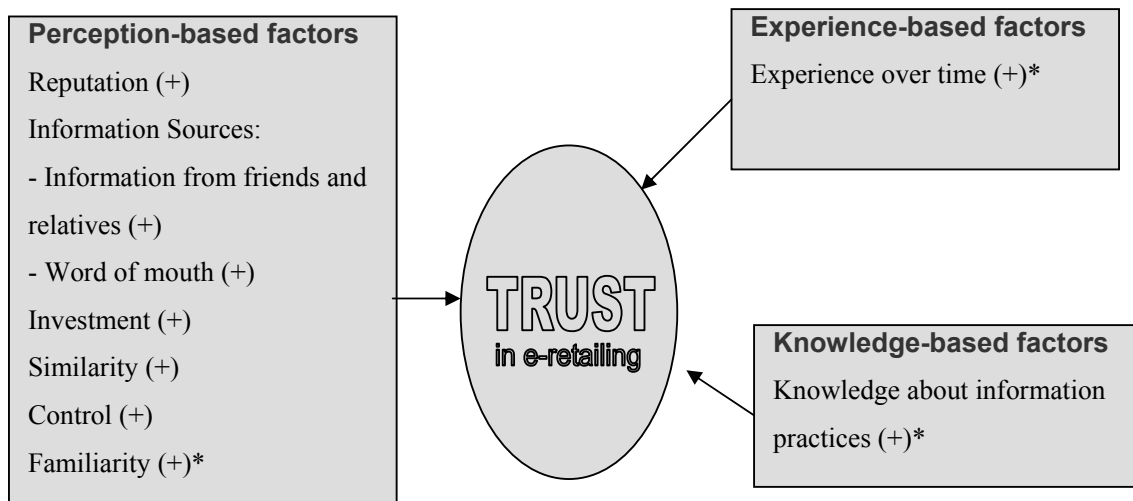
**Perception-based factors**

Reputation (+)

Information Sources:

- Information from friends and relatives (+)

- Word of mouth (+)

Investment (+)

Similarity (+)

Control (+)

Familiarity (+)*

**Experience-based factors**

Experience over time (+)*

TRUST

in e-retailing

**Knowledge-based factors**

Knowledge about information practices (+)*